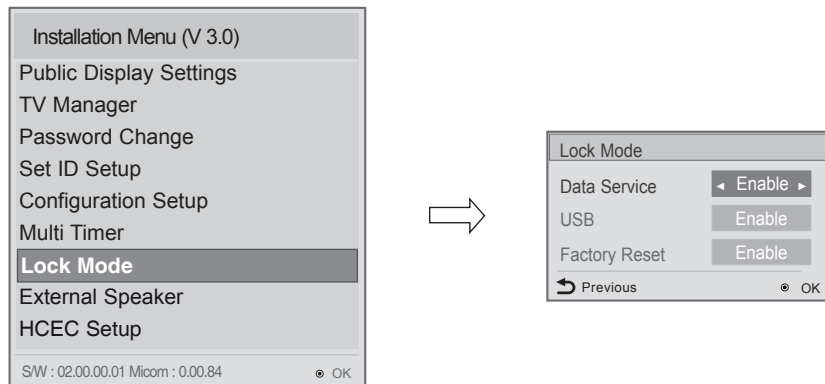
Installation Menu (V 3.0)
Public Display Settings
TV Manager
Password Change
Set ID Setup
Configuration Setup
Multi Timer
Lock Mode
External Speaker
HCEC Setup
S/W : 02.00.00.01 Micom : 0.00.84 ⊙ OK

Lock Mode
Data Service ◂ Enable ▸
USB Enable
Factory Reset Enable
Previous ⊙ OK